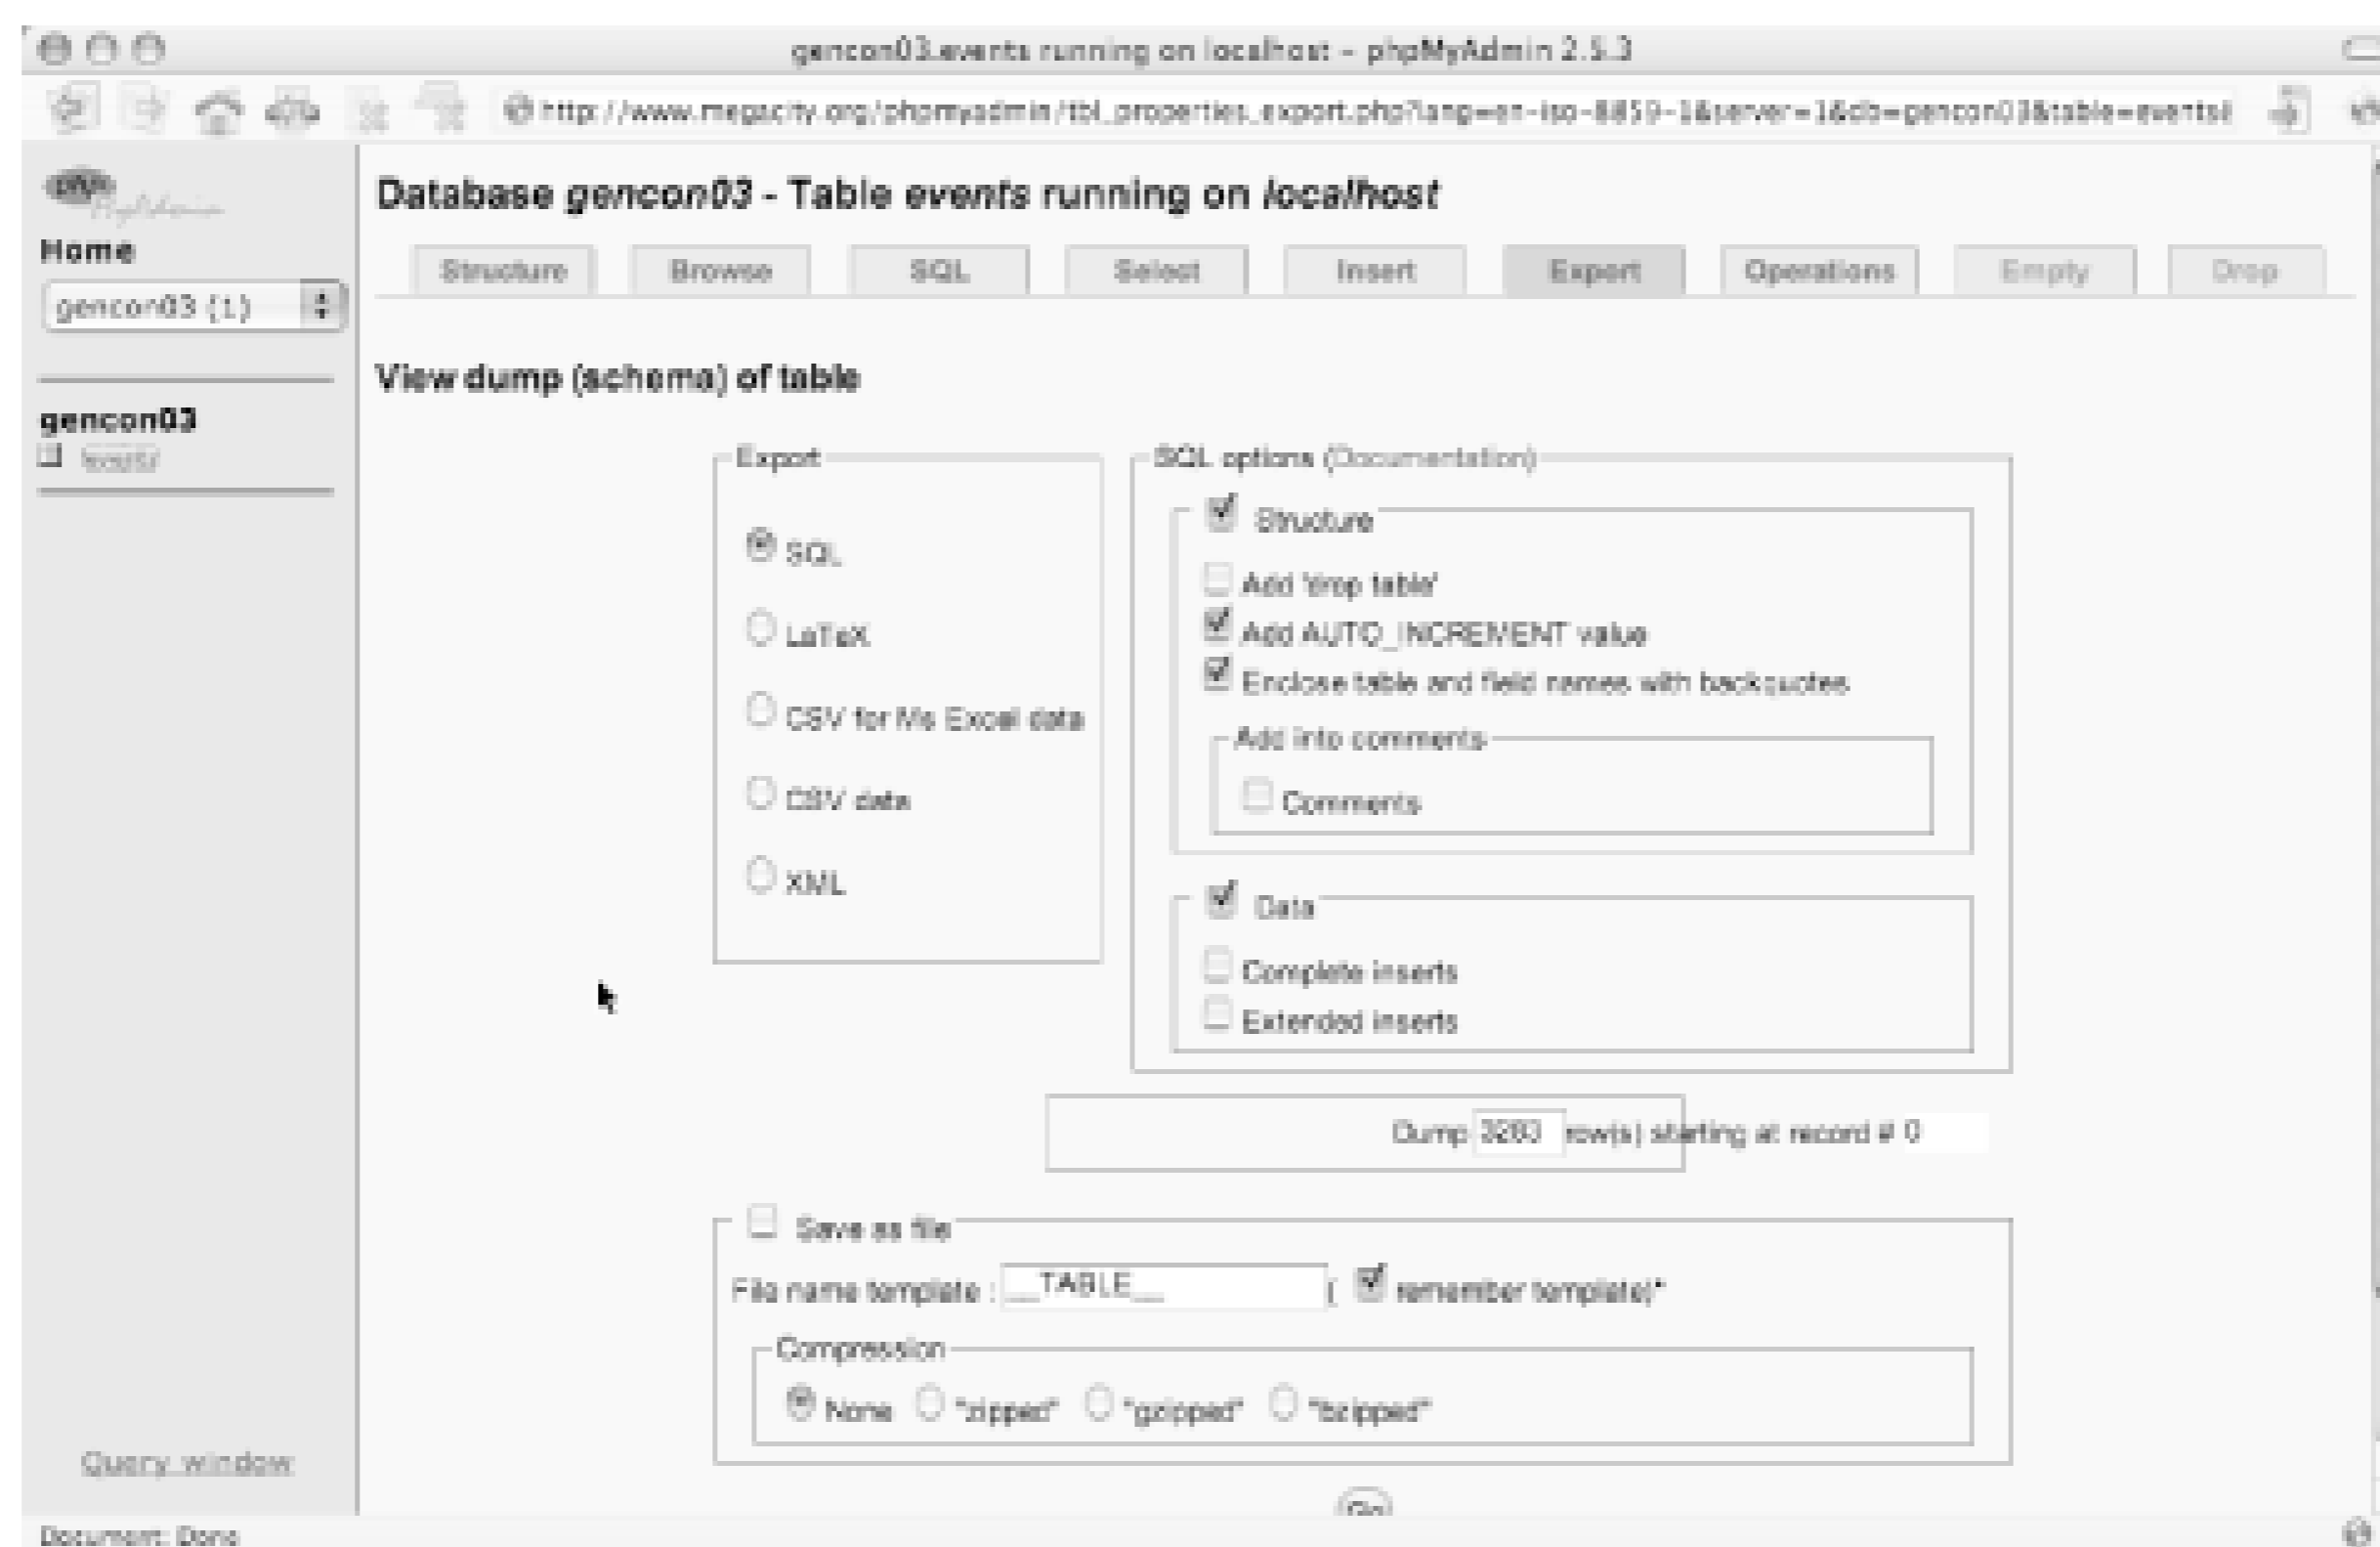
gencon03.events running on localhost - phpMyAdmin 2.5.3

http://www.megacity.org/phpmyadmin/tbl_properties_export.php?lang=en-iso-8859-1&server=1&db=gencon03&table=events&

phpMyAdmin

Home

gencon03 (1)

gencon03

events

Query window

Database gencon03 - Table events running on localhost

Structure Browse SQL Select Insert Export Operations Empty Drop

View dump (schema) of table

Export

SQL

LaTeX

CSV for Ms Excel data

CSV data

XML

SQL options (Documentation)

Structure

Add 'drop table'

Add AUTO_INCREMENT value

Enclose table and field names with backquotes

Add into comments

Comments

Data

Complete inserts

Extended inserts

Dump 3280 row(s) starting at record # 0

Save as file

File name template : __TABLE__ ( remember template)*

Compression

None "zipped" "gzipped" "bzipped"

Go

Document: Done